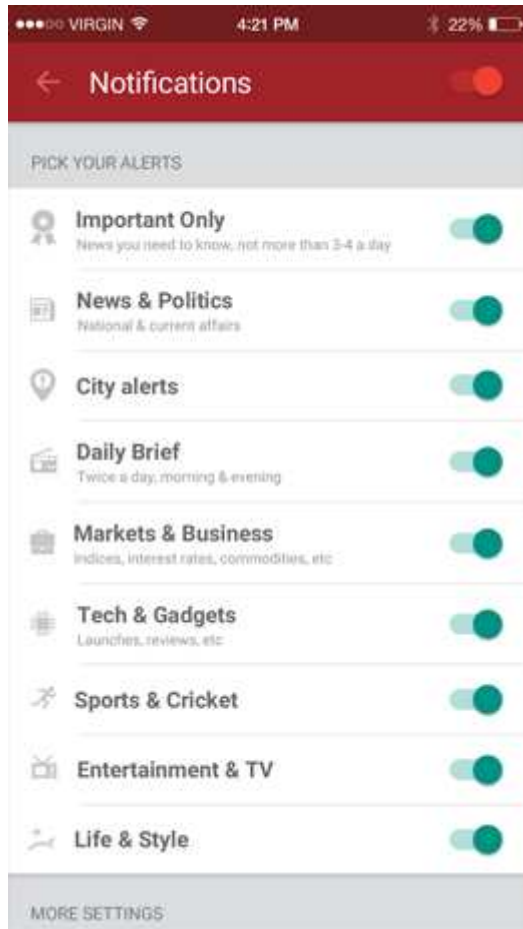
VIRGIN 4:21 PM 22%

Notifications

PICK YOUR ALERTS

Important Only
News you need to know, not more than 3-4 a day

News & Politics
National & current affairs

City alerts

Daily Brief
Twice a day, morning & evening

Markets & Business
Indices, interest rates, commodities, etc

Tech & Gadgets
Launches, reviews, etc

Sports & Cricket

Entertainment & TV

Life & Style

MORE SETTINGS